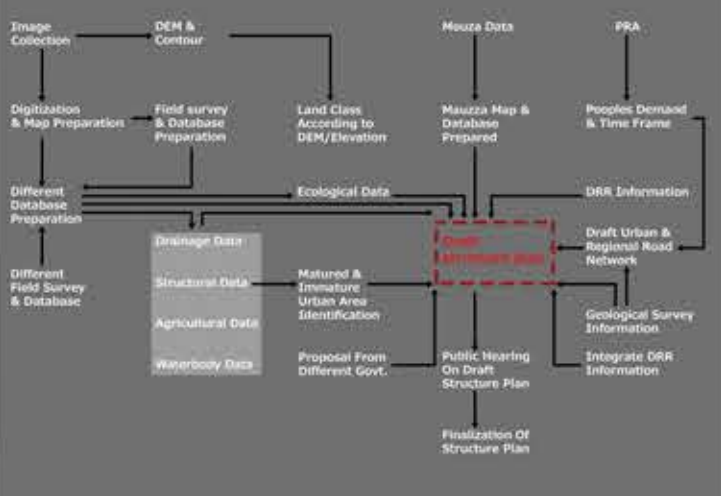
Image Collection

DEM & Contour

Mouza Data

PRA

Digitization & Map Preparation

Field survey & Database Preparation

Land Class According to DEM/Elevation

Mauzza Map & Database Prepared

Pooples Demaad & Time Frame

Different Database Preparation

Ecological Data

DRR Information

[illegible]

Draft Urban & Regional Road Network

Drainage Data

Structural Data

Agricultural Data

Waterbody Data

Different Field Survey & Database

Matured & Immature Urban Area Identification

Geological Survey Information

Proposal From Different Govt.

Public Hearing On Draft Structure Plan

Integrate DRR Information

Finalization Of Structure Plan